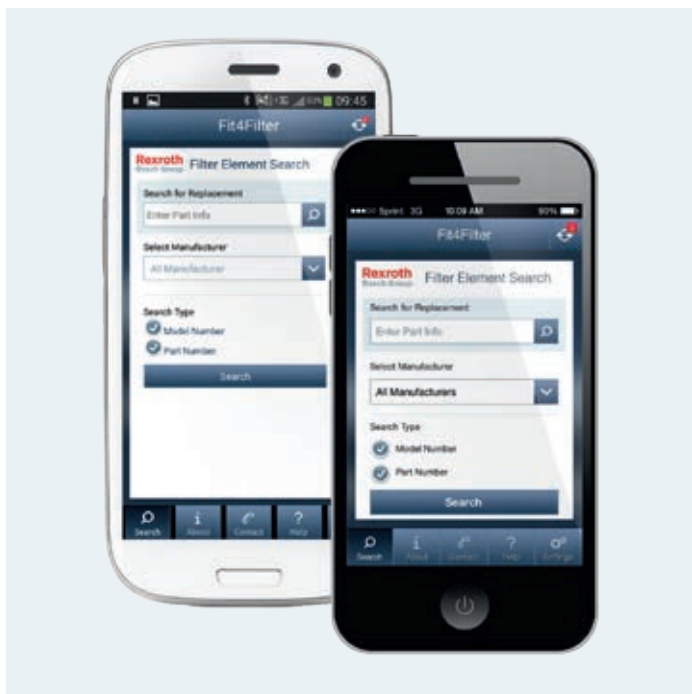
09:45

Fit4Filter

Rexroth
Bosch Group

Filter Element Search

Search for Replacement

Enter Part Info

Select Manufacturer

All Manufacturer

Search Type

Model Number

Part Number

Search

Search About Contact Help

Sprint 3G 10:09 AM 90%

Fit4Filter

Rexroth
Bosch Group

Filter Element Search

Search for Replacement

Enter Part Info

Select Manufacturer

All Manufacturers

Search Type

Model Number

Part Number

Search

Search About Contact Help Settings